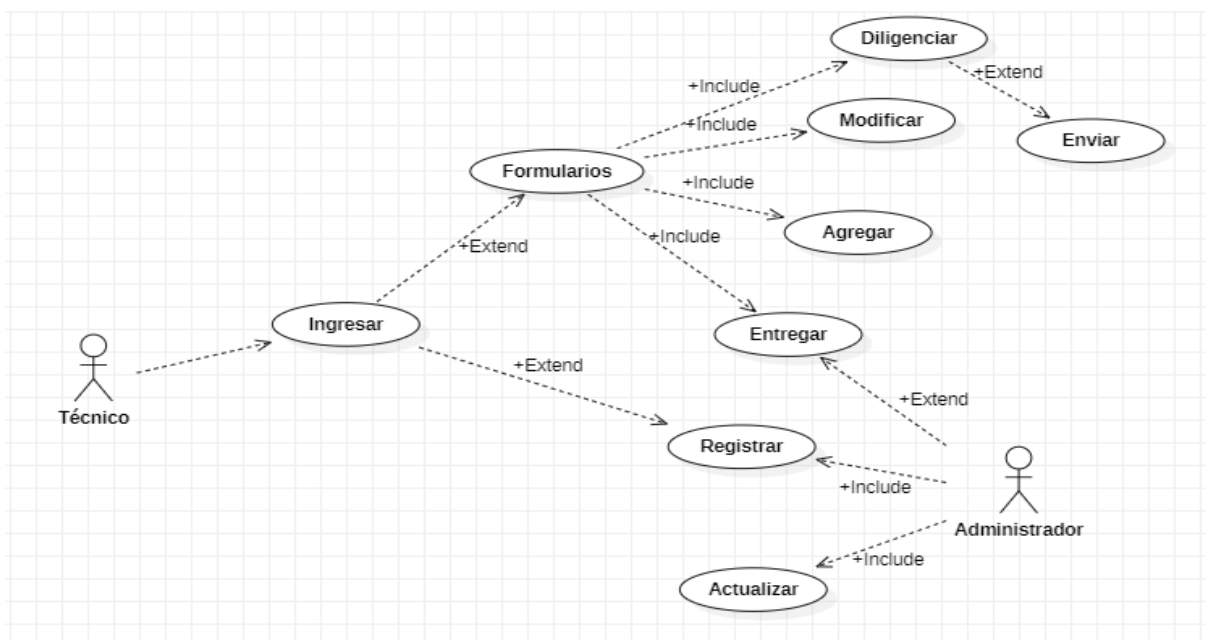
Diligenciar

+Include

+Extend

+Include

Modificar

Enviar

Formularios

+Include

Agregar

+Extend

+Include

Ingresar

Entregar

Técnico

+Extend

+Extend

Registrar

+Include

Administrador

+Include

Actualizar